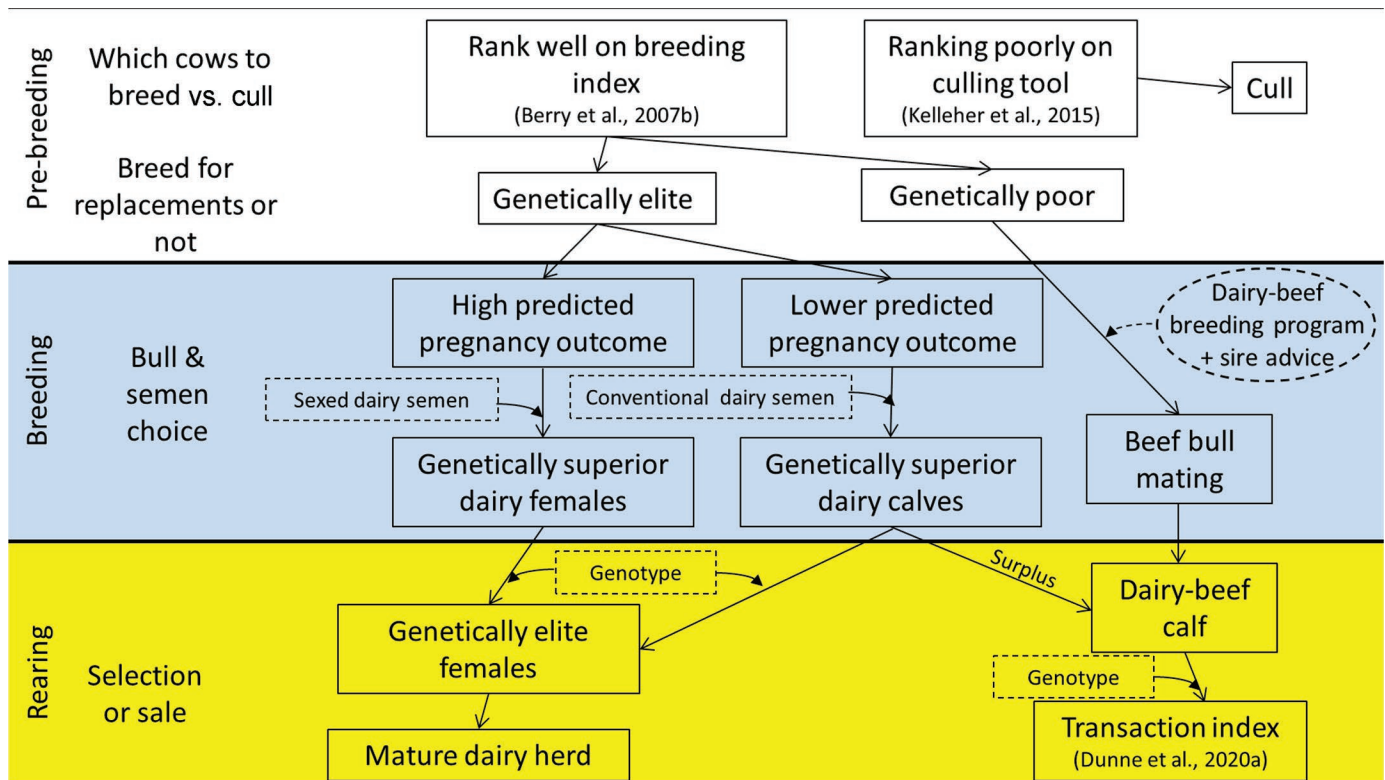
Pre-breeding

Which cows to breed vs. cull

Breed for replacements or not

Rank well on breeding index
(Berry et al., 2007b)

Ranking poorly on culling tool
(Kelleher et al., 2015)

Cull

Genetically elite

Genetically poor

Breeding

Bull & semen choice

High predicted pregnancy outcome

Lower predicted pregnancy outcome

Dairy-beef breeding program + sire advice

Sexed dairy semen

Conventional dairy semen

Genetically superior dairy females

Genetically superior dairy calves

Beef bull mating

Rearing

Selection or sale

Genotype

Surplus

Dairy-beef calf

Genetically elite females

Genotype

Mature dairy herd

Transaction index
(Dunne et al., 2020a)